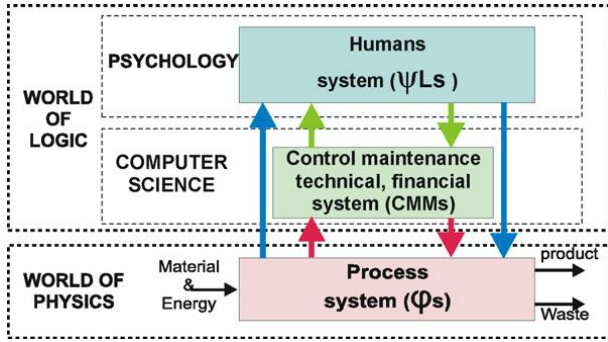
WORLD OF LOGIC

PSYCHOLOGY

Humans system ($\psi$Ls )

COMPUTER SCIENCE

Control maintenance technical, financial system (CMMs)

WORLD OF PHYSICS

Material & Energy

Process system ($\varphi$s)

product

Waste